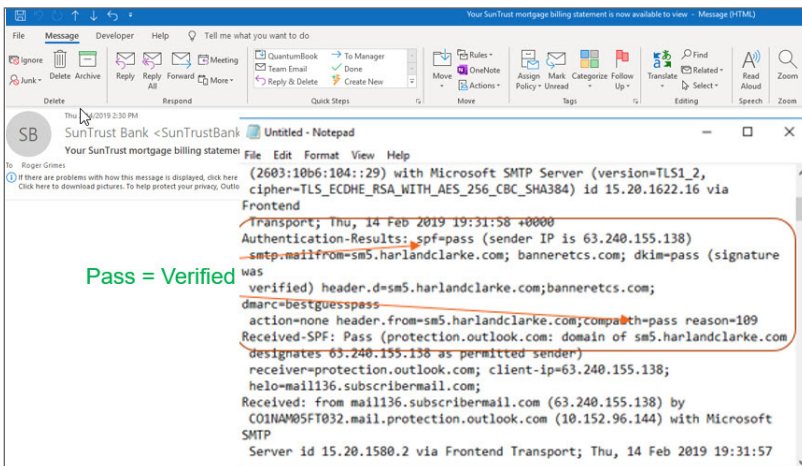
Your SunTrust mortgage billing statement is now available to view - Message (HTML)

File Message Developer Help Tell me what you want to do

Ignore
Junk
Delete Archive
Delete

Reply Reply All Forward More
Meeting
Respond

QuantumBook
Team Email
Reply & Delete
To Manager
Done
Create New
Quick Steps

Move
Rules
OneNote
Actions
Move

Assign Policy
Mark Unread
Categorize
Follow Up
Tags

Translate
Find
Related
Select
Editing

Read Aloud
Speech

Zoom
Zoom

Thu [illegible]/2019 2:30 PM
SB SunTrust Bank <SunTrustBank
Your SunTrust mortgage billing statemer
To Roger Grimes
If there are problems with how this message is displayed, click here
Click here to download pictures. To help protect your privacy, Outlo

Untitled - Notepad
File Edit Format View Help
(2603:10b6:104::29) with Microsoft SMTP Server (version=TLS1_2, cipher=TLS_ECDHE_RSA_WITH_AES_256_CBC_SHA384) id 15.20.1622.16 via Frontend
Transport; Thu, 14 Feb 2019 19:31:58 +0000
Authentication-Results: spf=pass (sender IP is 63.240.155.138)
smtp.mailfrom=sm5.harlandclarke.com; banneretcs.com; dkim=pass (signature was
verified) header.d=sm5.harlandclarke.com;banneretcs.com;
dmarc=bestguesspass
action=none header.from=sm5.harlandclarke.com;compauth=pass reason=109
Received-SPF: Pass (protection.outlook.com: domain of sm5.harlandclarke.com
designates 63.240.155.138 as permitted sender)
receiver=protection.outlook.com; client-ip=63.240.155.138;
helo=mail136.subscribermail.com;
Received: from mail136.subscribermail.com (63.240.155.138) by
CO1NAM05FT032.mail.protection.outlook.com (10.152.96.144) with Microsoft SMTP
Server id 15.20.1580.2 via Frontend Transport; Thu, 14 Feb 2019 19:31:57

Pass = Verified